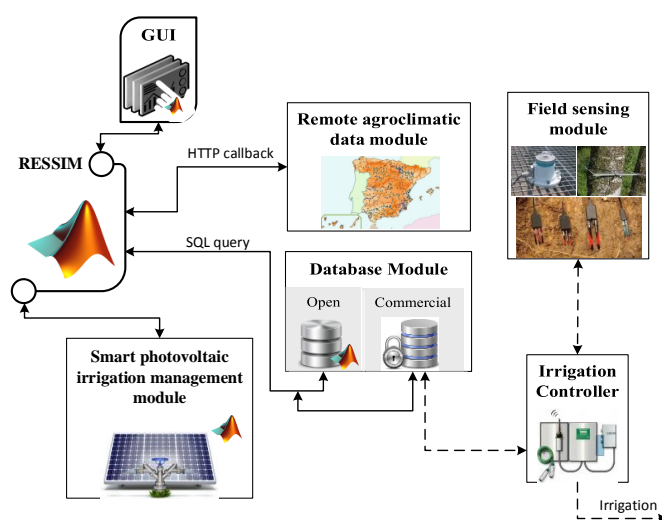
GUI

RESSIM

HTTP callback

Remote agroclimatic data module

Field sensing module

SQL query

Database Module

Open

Commercial

Smart photovoltaic irrigation management module

Irrigation Controller

Irrigation